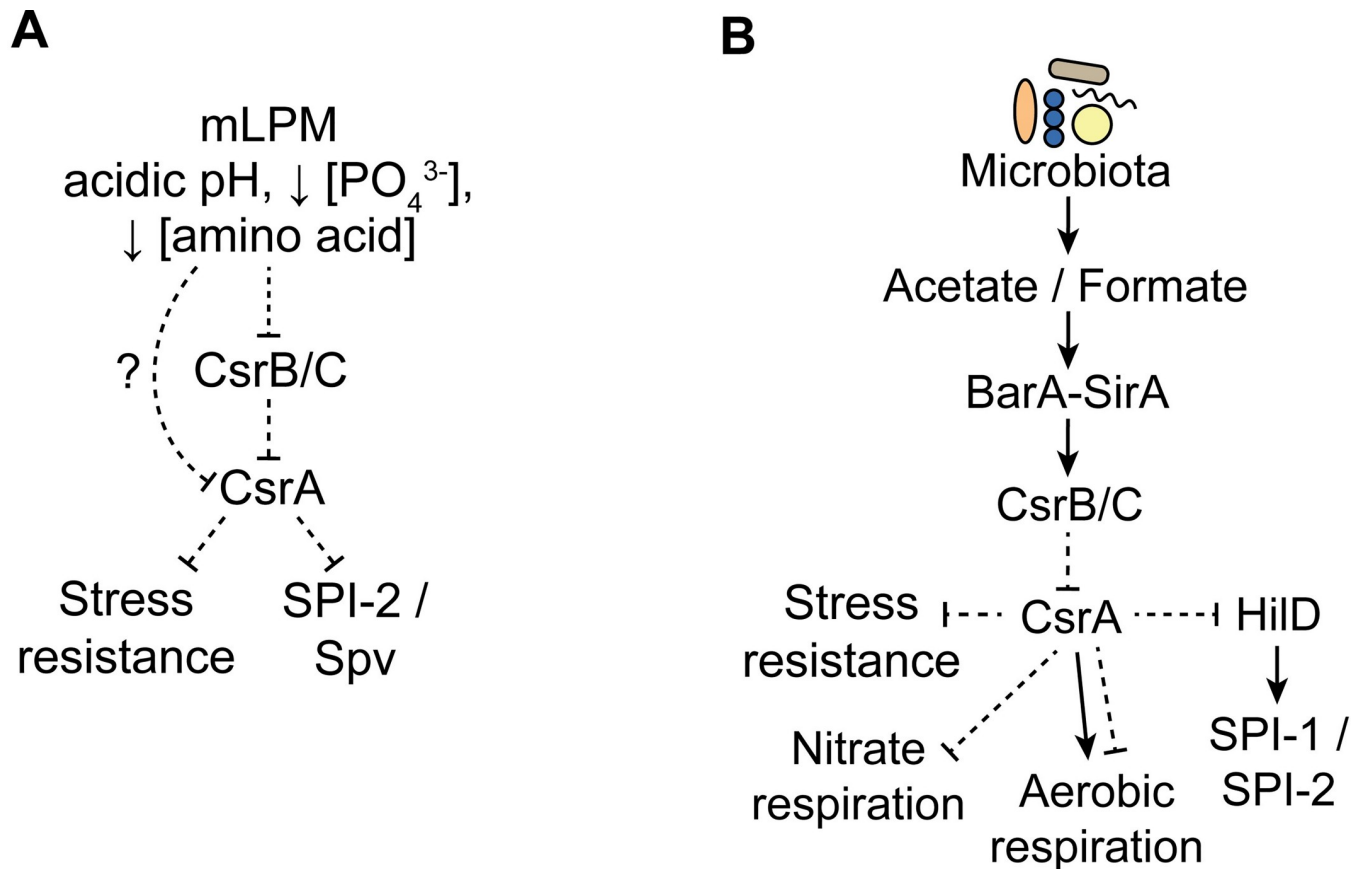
A

mLPM
acidic pH, ↓ [$PO_4^{3-}$],
↓ [amino acid]

?

CsrB/C

CsrA

Stress resistance

SPI-2 / Spv

B

Microbiota

Acetate / Formate

BarA-SirA

CsrB/C

Stress resistance

CsrA

HilD

SPI-1 / SPI-2

Nitrate respiration

Aerobic respiration